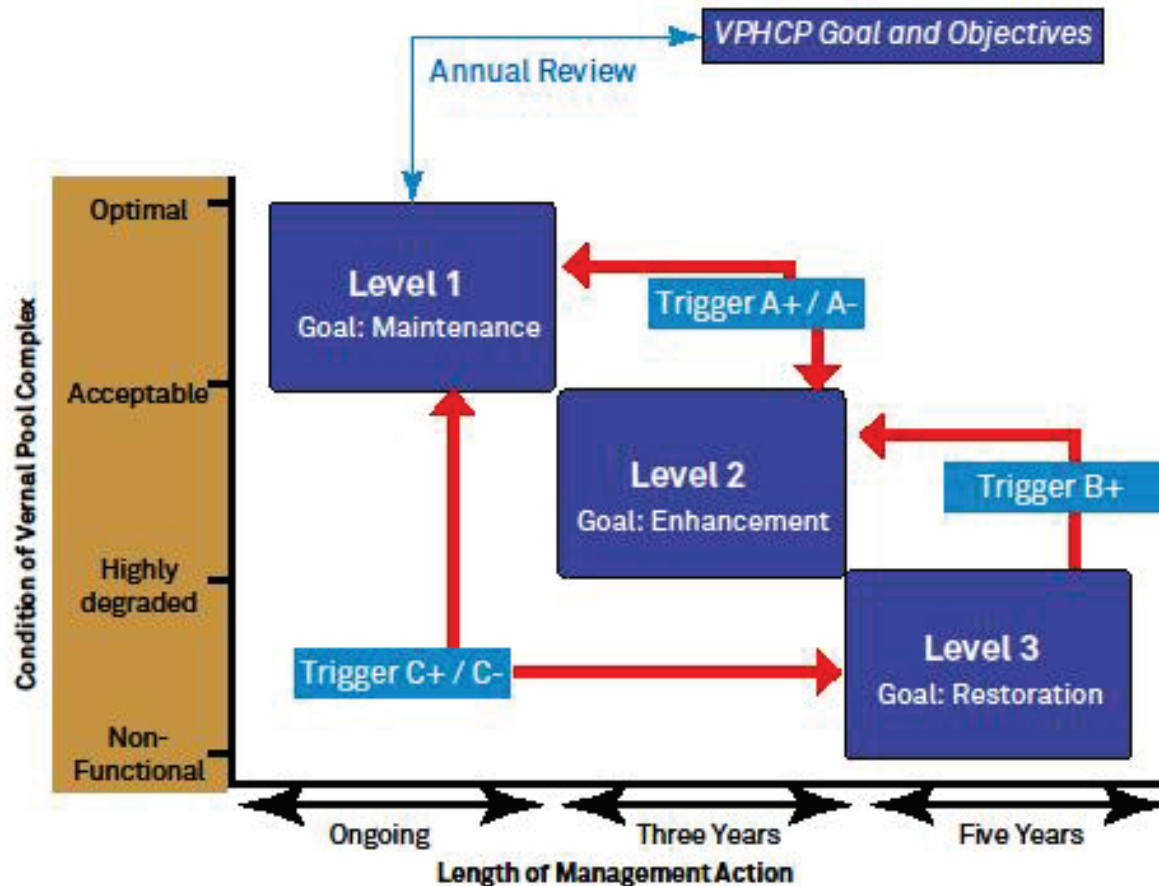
VPHCP Goal and Objectives

Annual Review

Condition of Vernal Pool Complex

Optimal

Acceptable

Highly degraded

Non-Functional

Level 1
Goal: Maintenance

Trigger A+ / A-

Level 2
Goal: Enhancement

Trigger B+

Level 3
Goal: Restoration

Trigger C+ / C-

Ongoing

Three Years

Five Years

Length of Management Action